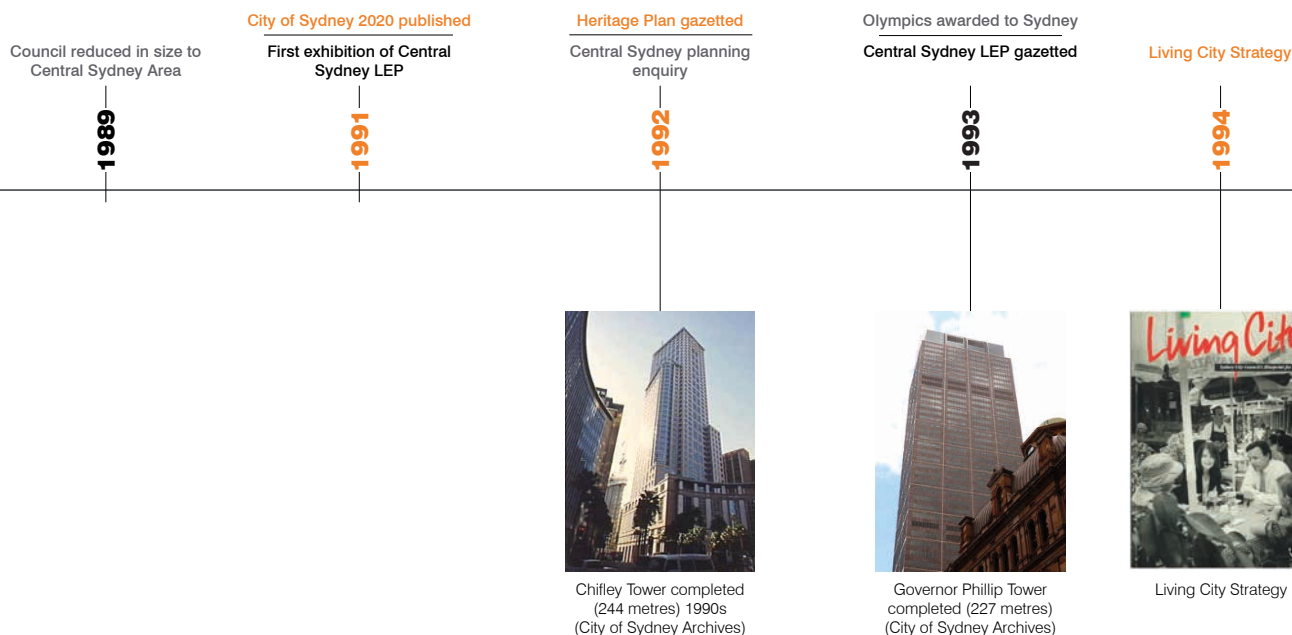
Council reduced in size to Central Sydney Area

1989

City of Sydney 2020 published

First exhibition of Central Sydney LEP

1991

Heritage Plan gazetted

Central Sydney planning enquiry

1992

Olympics awarded to Sydney

Central Sydney LEP gazetted

1993

Living City Strategy

1994

Chifley Tower completed (244 metres) 1990s (City of Sydney Archives)

Governor Phillip Tower completed (227 metres) (City of Sydney Archives)

Living City

Living City Strategy